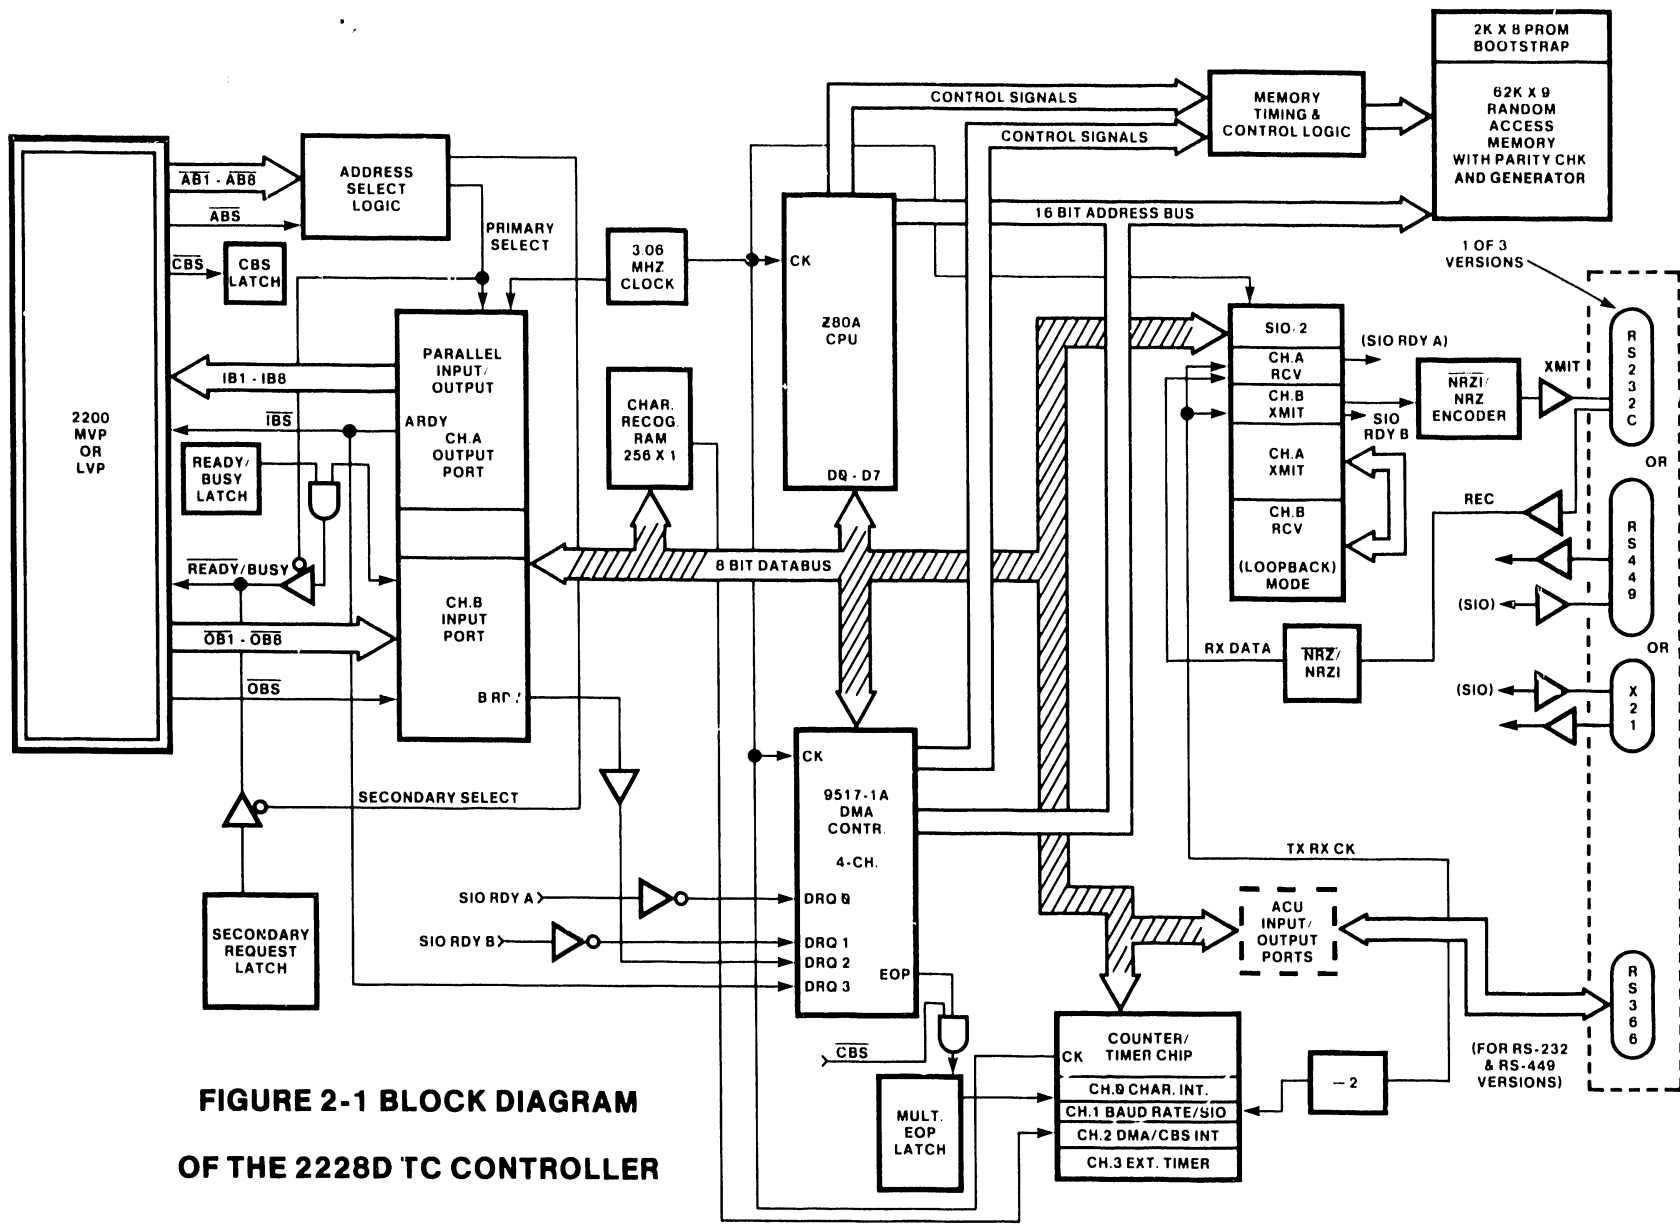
2K X 8 PROM BOOTSTRAP

62K X 9 RANDOM ACCESS MEMORY WITH PARITY CHK AND GENERATOR

CONTROL SIGNALS

MEMORY TIMING & CONTROL LOGIC

CONTROL SIGNALS

16 BIT ADDRESS BUS

$\overline{AB1}$ - $\overline{AB8}$

ADDRESS SELECT LOGIC

$\overline{ABS}$

PRIMARY SELECT

$\overline{CBS}$

CBS LATCH

3.06 MHZ CLOCK

CK

Z80A CPU

1 OF 3 VERSIONS

SIO-2

(SIO RDY A)

CH.A RCV

CH.B XMIT

SIO RDY B

CH.A XMIT

CH.B RCV

(LOOPBACK) MODE

$\overline{NRZI}$/ NRZ ENCODER

XMIT

RS232C

OR

REC

RS449

(SIO)

OR

(SIO)

X21

PARALLEL INPUT/ OUTPUT

IB1 - IB8

2200 MVP OR LVP

$\overline{IBS}$

ARDY

CH.A OUTPUT PORT

CHAR. RECOG. RAM 256 X 1

DQ - D7

READY/ BUSY LATCH

$\overline{READY}$/BUSY

8 BIT DATABUS

CH.B INPUT PORT

$\overline{OB1}$ - $\overline{OB8}$

$\overline{OBS}$

B RDY

RX DATA

$\overline{NRZ}$/ NRZI

CK

9517-1A DMA CONTR.

4-CH.

SECONDARY SELECT

TX RX CK

SIO RDY A

DRQ 0

ACU INPUT/ OUTPUT PORTS

SECONDARY REQUEST LATCH

SIO RDY B

DRQ 1

DRQ 2

DRQ 3

EOP

RS366

$\overline{CBS}$

CK

COUNTER/ TIMER CHIP

(FOR RS-232 & RS-449 VERSIONS)

CH.0 CHAR. INT.

CH.1 BAUD RATE/SIO

CH.2 DMA/CBS INT

CH.3 EXT. TIMER

÷ 2

MULT. EOP LATCH

FIGURE 2-1 BLOCK DIAGRAM

OF THE 2228D TC CONTROLLER